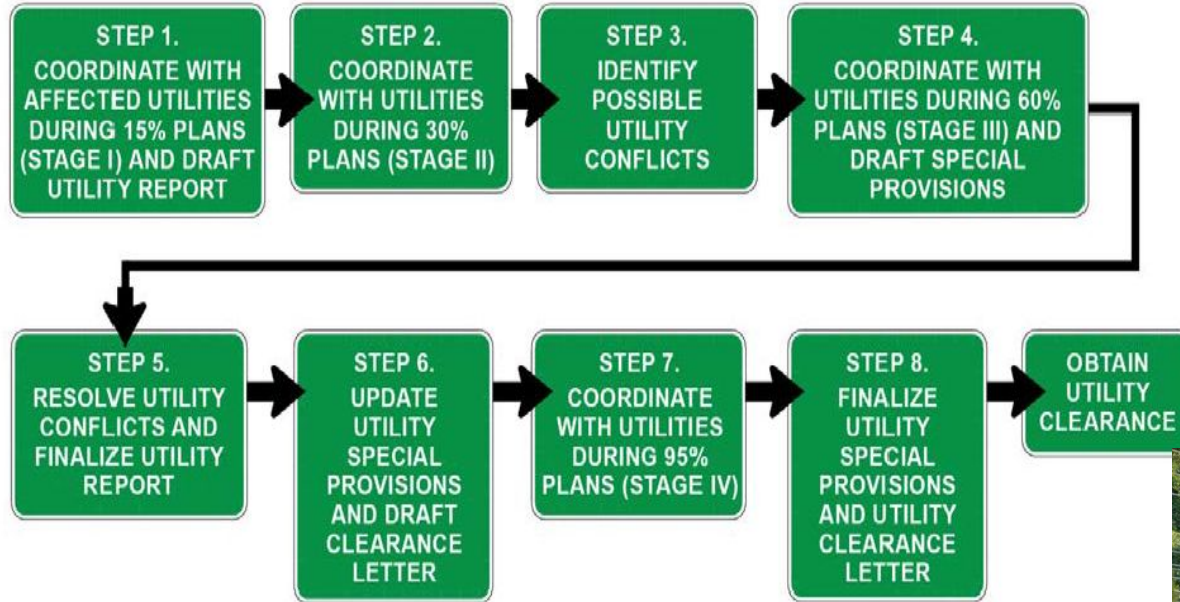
STEP 1.
COORDINATE WITH AFFECTED UTILITIES DURING 15% PLANS (STAGE I) AND DRAFT UTILITY REPORT

STEP 2.
COORDINATE WITH UTILITIES DURING 30% PLANS (STAGE II)

STEP 3.
IDENTIFY POSSIBLE UTILITY CONFLICTS

STEP 4.
COORDINATE WITH UTILITIES DURING 60% PLANS (STAGE III) AND DRAFT SPECIAL PROVISIONS

STEP 5.
RESOLVE UTILITY CONFLICTS AND FINALIZE UTILITY REPORT

STEP 6.
UPDATE UTILITY SPECIAL PROVISIONS AND DRAFT CLEARANCE LETTER

STEP 7.
COORDINATE WITH UTILITIES DURING 95% PLANS (STAGE IV)

STEP 8.
FINALIZE UTILITY SPECIAL PROVISIONS AND UTILITY CLEARANCE LETTER

OBTAIN UTILITY CLEARANCE